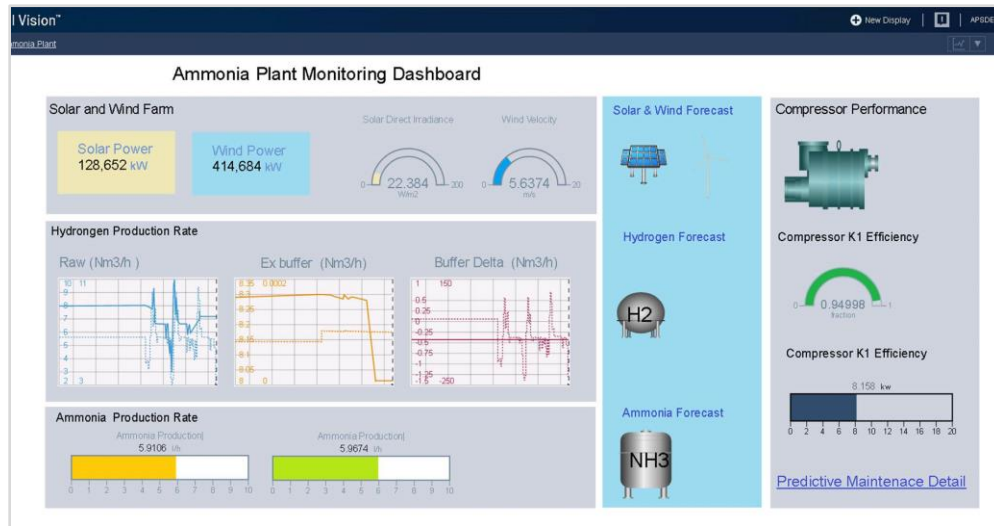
l Vision™

New Display | APSDE

monia Plant

Ammonia Plant Monitoring Dashboard

Solar and Wind Farm

Solar Power
128,652 kW

Wind Power
414,684 kW

Solar Direct Irradiance

0 22.384 200
W/m2

Wind Velocity

0 5.6374 20
m/s

Hydrongen Production Rate

Raw (Nm3/h )

10 11
9
8
7
6
5
4
3
2 3

Ex buffer (Nm3/h)

8.35 0.0002
8.3
8.25
8.2
8.15
8.1
8.05
8 0

Buffer Delta (Nm3/h)

1 150
0.5
0.25
0
-0.25
-0.5
-0.75
-1
-1.25
-1.5 -250

Ammonia Production Rate

Ammonia Production
5.9106 t/h

0 1 2 3 4 5 6 7 8 9 10

Ammonia Production
5.9674 t/h

0 1 2 3 4 5 6 7 8 9 10

Solar & Wind Forecast

Hydrogen Forecast

H2

Ammonia Forecast

NH3

Compressor Performance

Compressor K1 Efficiency

0 0.94998 1
fraction

Compressor K1 Efficiency

8.158 kw

0 2 4 6 8 10 12 14 16 18 20

Predictive Maintenace Detail